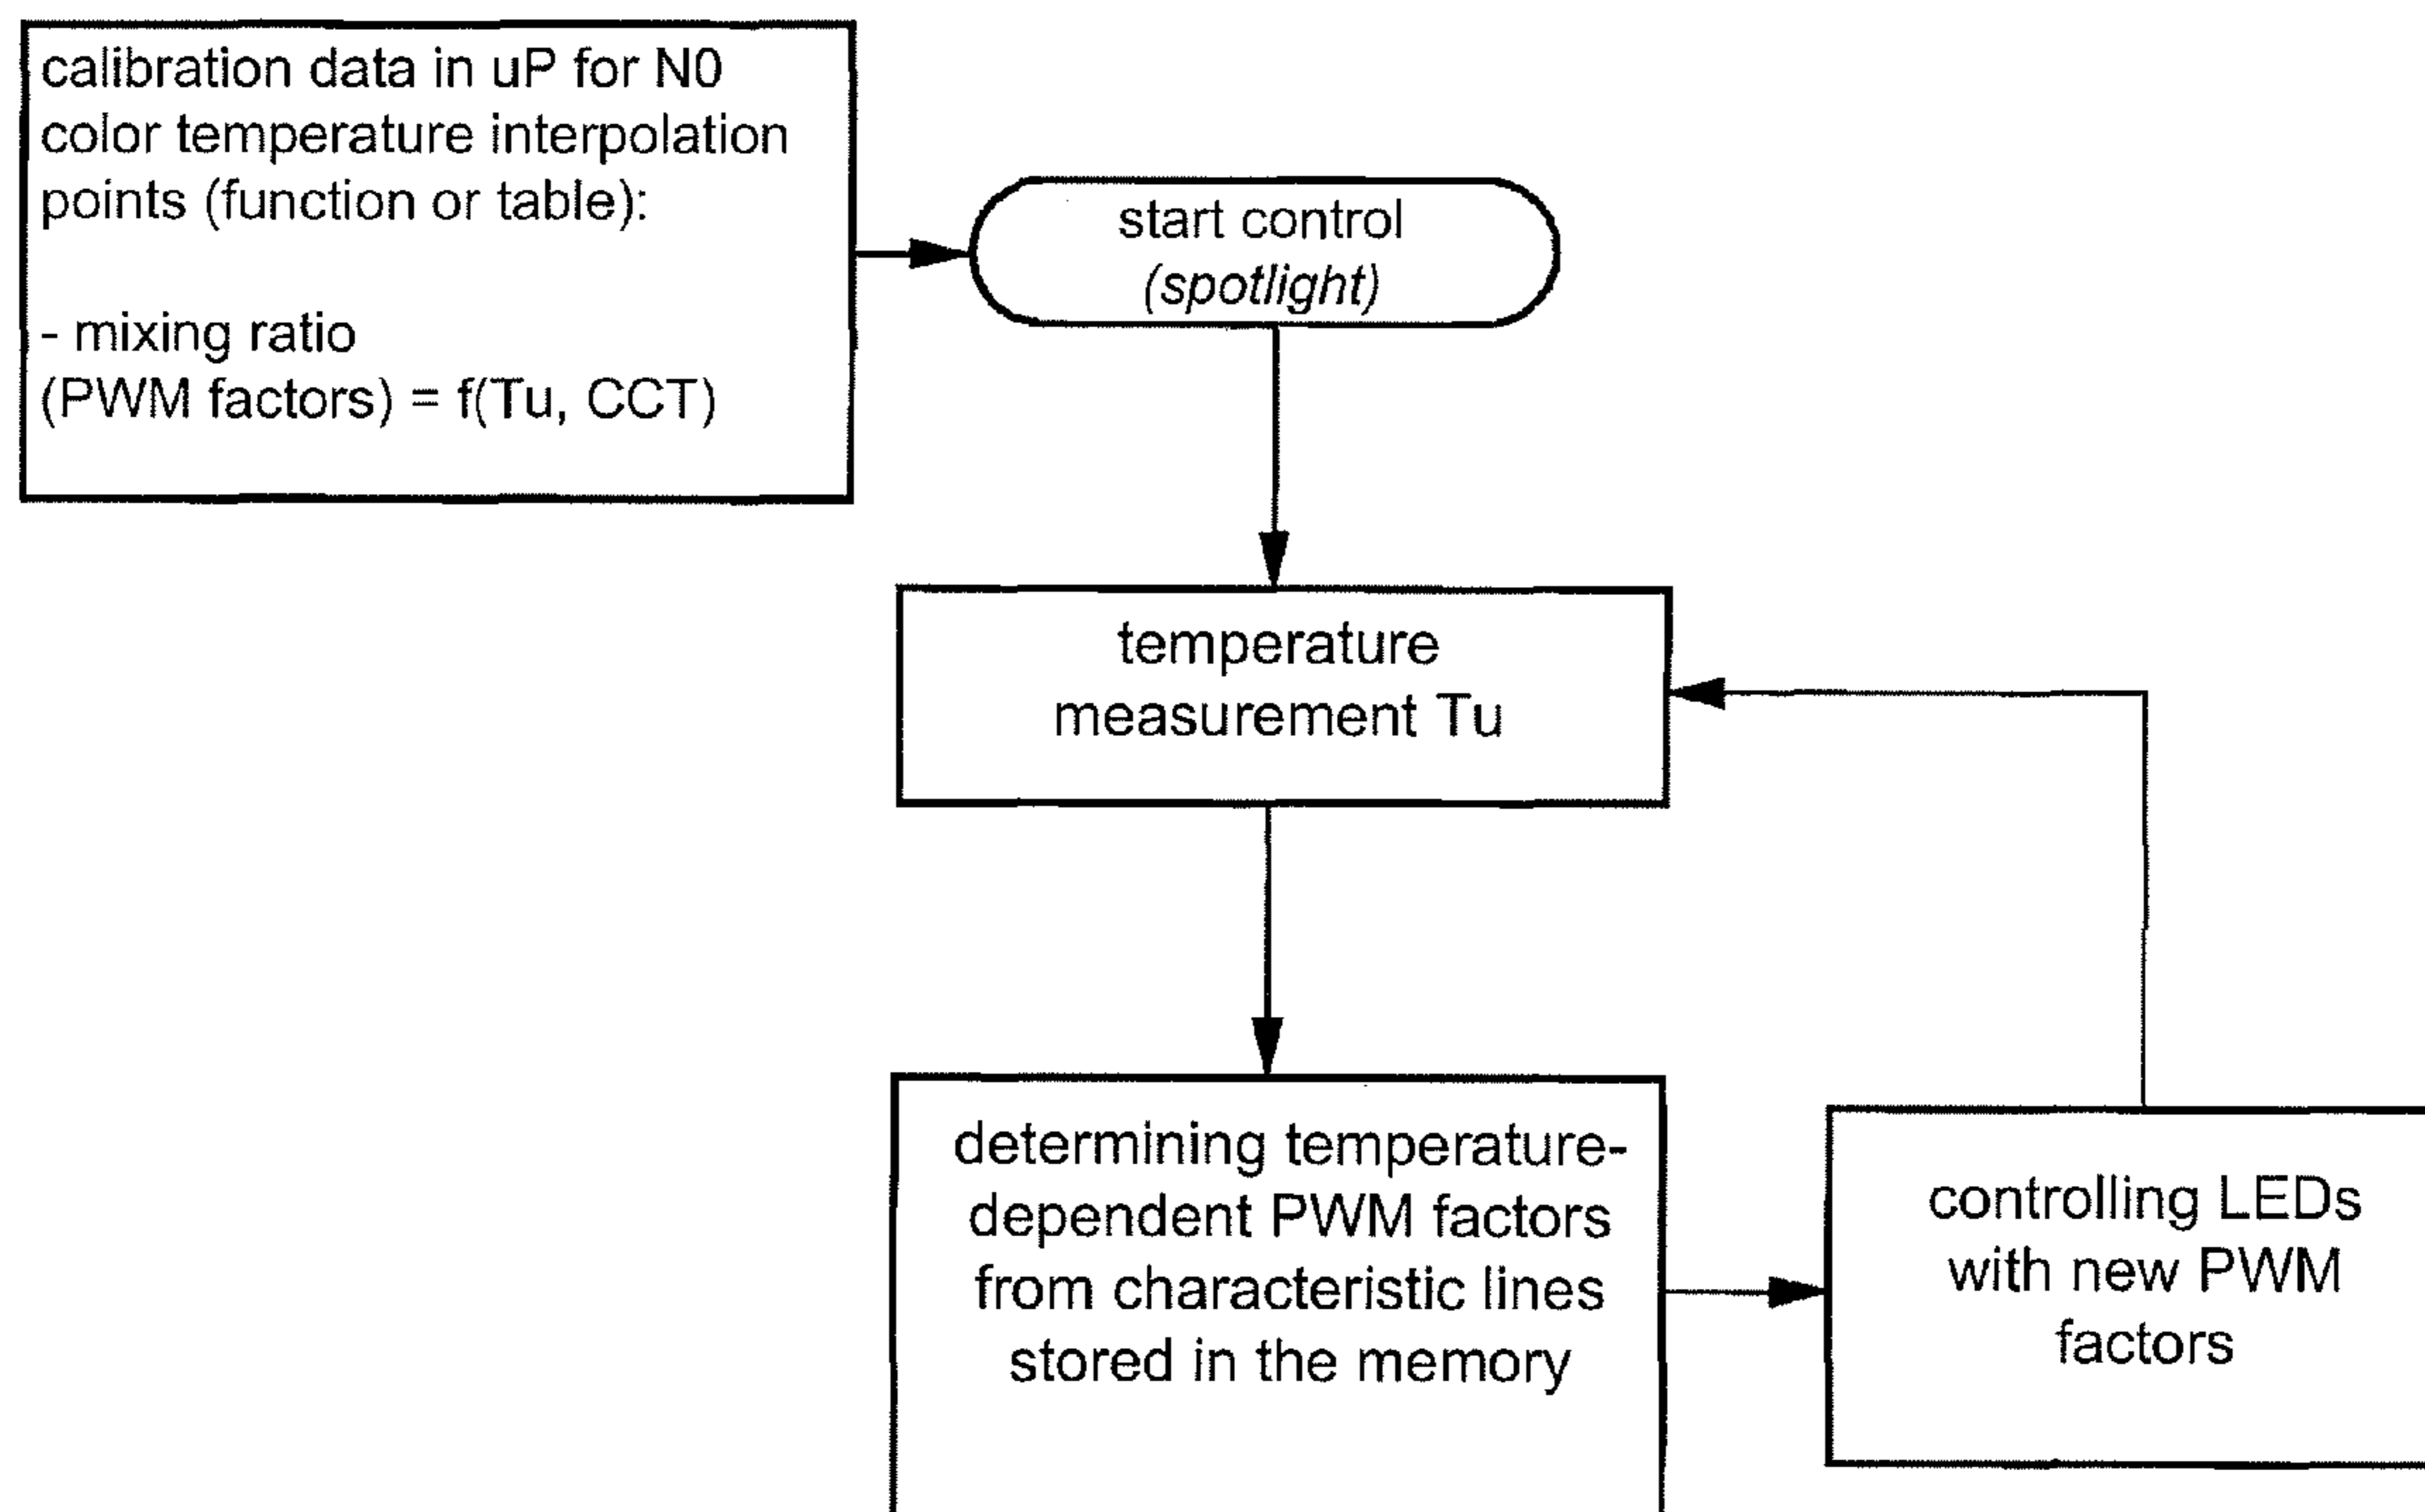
calibration data in uP for N0 color temperature interpolation points (function or table):

- mixing ratio
(PWM factors) = f(Tu, CCT)

start control
*(spotlight)*

temperature measurement Tu

determining temperature-dependent PWM factors from characteristic lines stored in the memory

controlling LEDs with new PWM factors